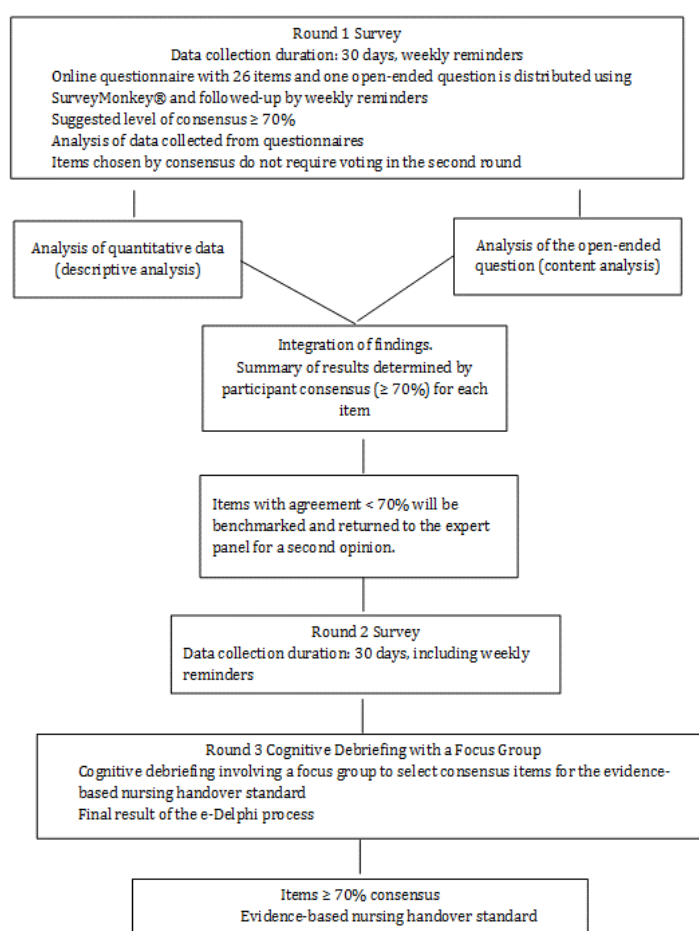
Round 1 Survey
Data collection duration: 30 days, weekly reminders
Online questionnaire with 26 items and one open-ended question is distributed using SurveyMonkey® and followed-up by weekly reminders
Suggested level of consensus ≥ 70%
Analysis of data collected from questionnaires
Items chosen by consensus do not require voting in the second round

Analysis of quantitative data (descriptive analysis)

Analysis of the open-ended question (content analysis)

Integration of findings.
Summary of results determined by participant consensus (≥ 70%) for each item

Items with agreement < 70% will be benchmarked and returned to the expert panel for a second opinion.

Round 2 Survey
Data collection duration: 30 days, including weekly reminders

Round 3 Cognitive Debriefing with a Focus Group
Cognitive debriefing involving a focus group to select consensus items for the evidence-based nursing handover standard
Final result of the e-Delphi process

Items ≥ 70% consensus
Evidence-based nursing handover standard